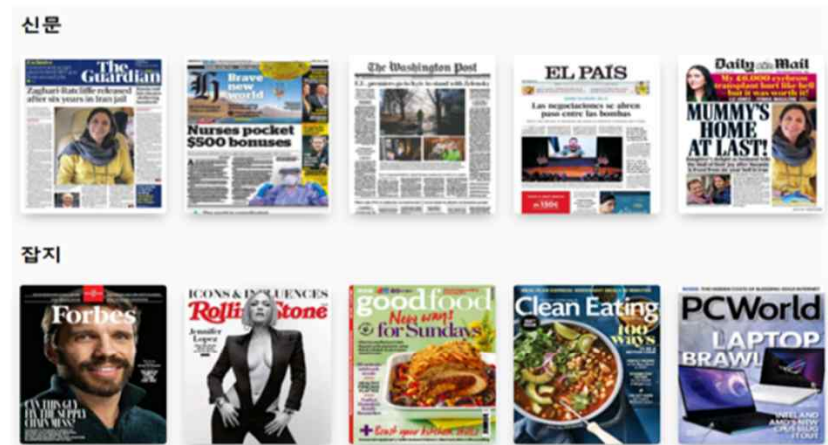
신문

The Guardian

Zaghari-Ratcliffe released after six years in Iran jail

Brave new world

Nurses pocket $500 bonuses

The Washington Post

EL PAÍS

Las negociaciones se abren paso entre las bombas

Daily Mail

My £6,000 eyebrow transplant hurt like hell but it was worth it!

MUMMY'S HOME AT LAST!

잡지

Forbes

CAN THIS GUY FIX THE SUPPLY CHAIN MESS?

ICONS & INFLUENCES

Rolling Stone

Jennifer Lopez

goodfood

New way! for Sundays

Clean Eating

100 ways

PCWorld

LAPTOP BRAWL